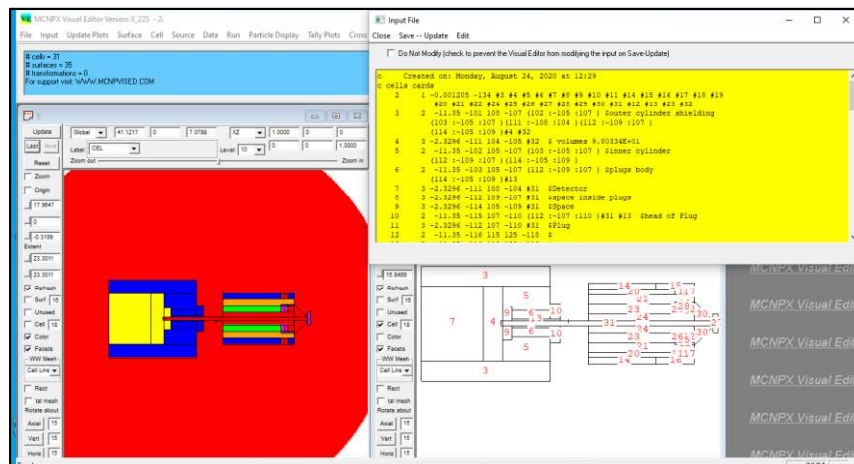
MCNPX Visual Editor Version X_225 - 2i

File Input Update Plots Surface Cell Source Data Run Particle Display Tally Plots Cross

# cells = 31
# surfaces = 35
# transformations = 0
For support visit: WWW.MCNPVISED.COM

Update Global 41.1217 0 7.0788 XZ 1.0000 0 0
Last Next Label CEL Level 10 0 1.0000
Reset Zoom out Zoom in
Zoom
Origin
17.9647
0
-0.3199
Extent
23.3011
23.3011
Refresh
Surf 10
Unused
Cell 10
Color
Facets
WW Mesh
Cell Line
Rect
tal mesh
Rotate about
Axial 15
Vert 15
Horiz 15

Input File

Close Save -- Update Edit

Do Not Modify (check to prevent the Visual Editor from modifying the input on Save-Update)

c     Created on: Monday, August 24, 2020 at 12:29
c cells cards
    2     1 -0.001205 -134 #3 #4 #5 #6 #7 #8 #9 #10 #11 #14 #15 #16 #17 #18 #19
           #20 #21 #22 #24 #25 #26 #27 #28 #29 #30 #31 #12 #13 #23 #32
    3     2 -11.35 -101 108 -107 (102 :-105 :107 ) $outer cylinder shielding
           (103 :-105 :107 ) (111 :-108 :104 ) (112 :-109 :107 )
           (114 :-105 :109 ) #4 #32
    4     3 -2.3296 -111 104 -105 #32  $ volumes 9.00334E+01
    5     2 -11.35 -102 105 -107 (103 :-105 :107 ) $inner cylinder
           (112 :-109 :107 ) (114 :-105 :109 )
    6     2 -11.35 -103 105 -107 (112 :-109 :107 ) $plugs body
           (114 :-105 :109 ) #13
    7     3 -2.3296 -111 108 -104 #31  $Detector
    8     3 -2.3296 -112 109 -107 #31  $space inside plugs
    9     3 -2.3296 -114 105 -109 #31  $Space
   10     2 -11.35 -115 107 -110 (112 :-107 :110 ) #31 #13  $head of Plug
   11     3 -2.3296 -112 107 -110 #31  $Plug
   12     2 -11.35 -116 115 125 -118  $

16.8469
Refresh
Surf 10
Unused
Cell 10
Color
Facets
WW Mesh
Cell Line
Rect
tal mesh
Rotate about
Axial 15
Vert 15
Horiz 15

3
5
7
4
9
6
10
8
9
6
10
5
3
31
14
15
20
21
117
22
29
23
24
32
23
24
30
25
26
27
21
20
117
19
18

MCNPX Visual Edi
MCNPX Visual Edi
MCNPX Visual Edi
MCNPX Visual Edi
MCNPX Visual Edi